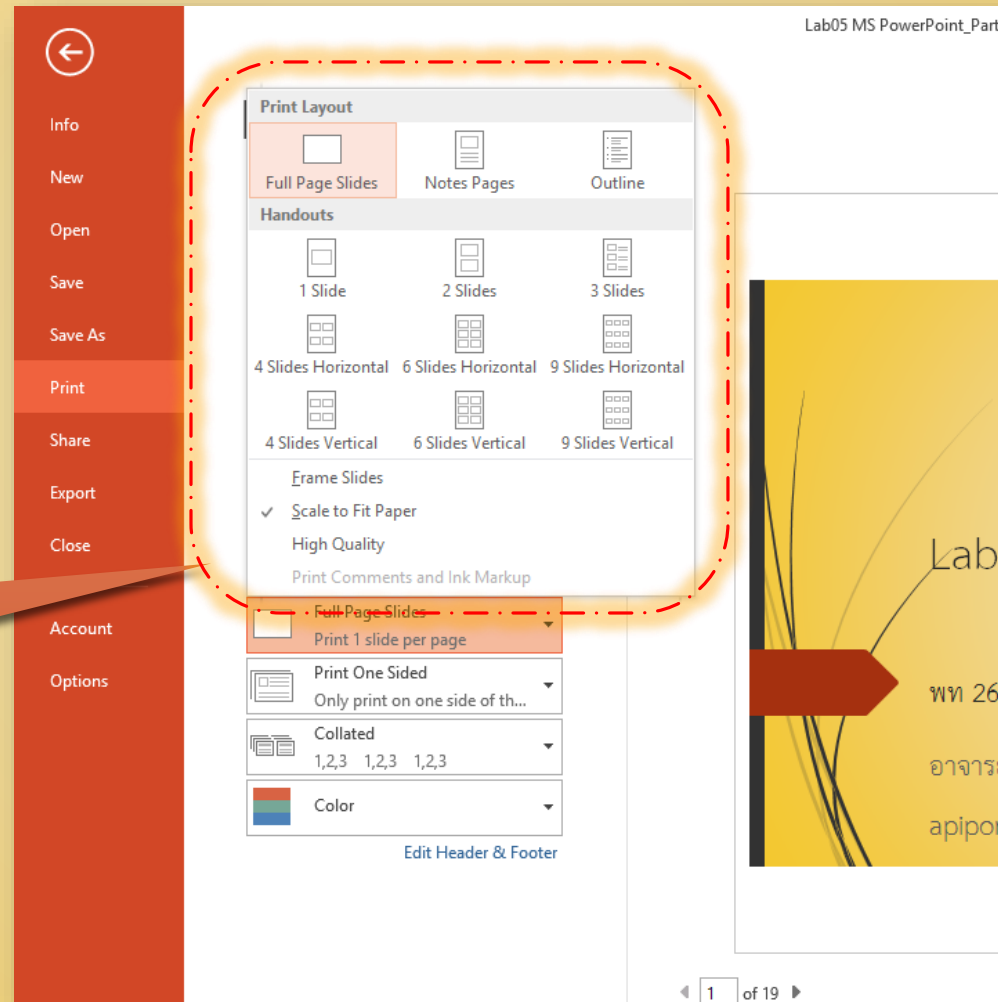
Lab05 MS PowerPoint_Part

Info
New
Open
Save
Save As
Print
Share
Export
Close
Account
Options

Print Layout
Full Page Slides
Notes Pages
Outline
Handouts
1 Slide
2 Slides
3 Slides
4 Slides Horizontal
6 Slides Horizontal
9 Slides Horizontal
4 Slides Vertical
6 Slides Vertical
9 Slides Vertical
Frame Slides
✓ Scale to Fit Paper
High Quality
Print Comments and Ink Markup

Full Page Slides
Print 1 slide per page
Print One Sided
Only print on one side of th...
Collated
1,2,3 1,2,3 1,2,3
Color
Edit Header & Footer

Lab
พท 26
อาจาร
apipor

1 of 19